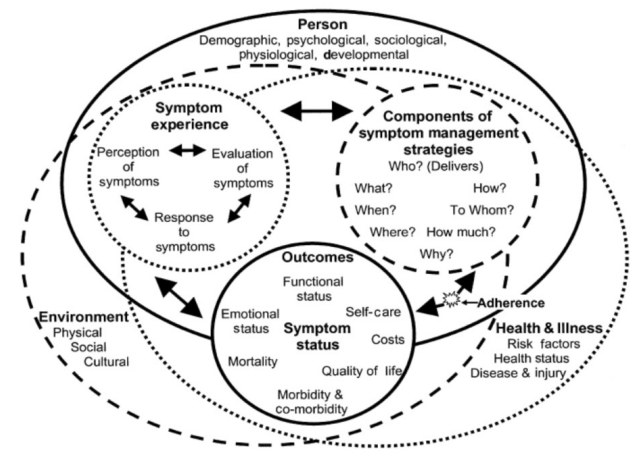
Person
Demographic, psychological, sociological, physiological, developmental

Symptom experience
Perception of symptoms
Evaluation of symptoms
Response to symptoms

Components of symptom management strategies
Who? (Delivers)
What?
How?
When?
To Whom?
Where?
How much?
Why?

Outcomes
Functional status
Emotional status
Self-care
Symptom status
Costs
Mortality
Quality of life
Morbidity & co-morbidity

Adherence

Environment
Physical
Social
Cultural

Health & Illness
Risk factors
Health status
Disease & injury